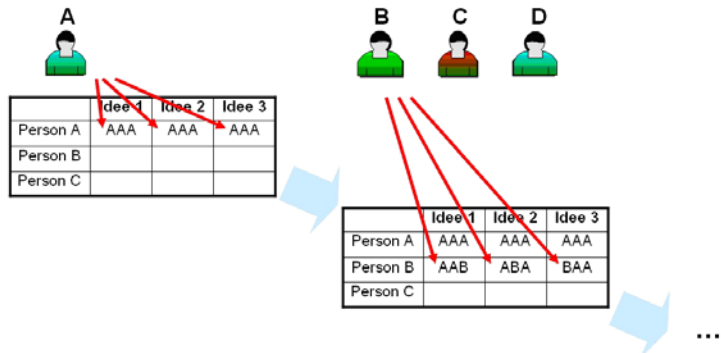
A

| | Idee 1 | Idee 2 | Idee 3 |
|---|---|---|---|
| Person A | AAA | AAA | AAA |
| Person B | | | |
| Person C | | | |

B C D

| | Idee 1 | Idee 2 | Idee 3 |
|---|---|---|---|
| Person A | AAA | AAA | AAA |
| Person B | AAB | ABA | BAA |
| Person C | | | |

...